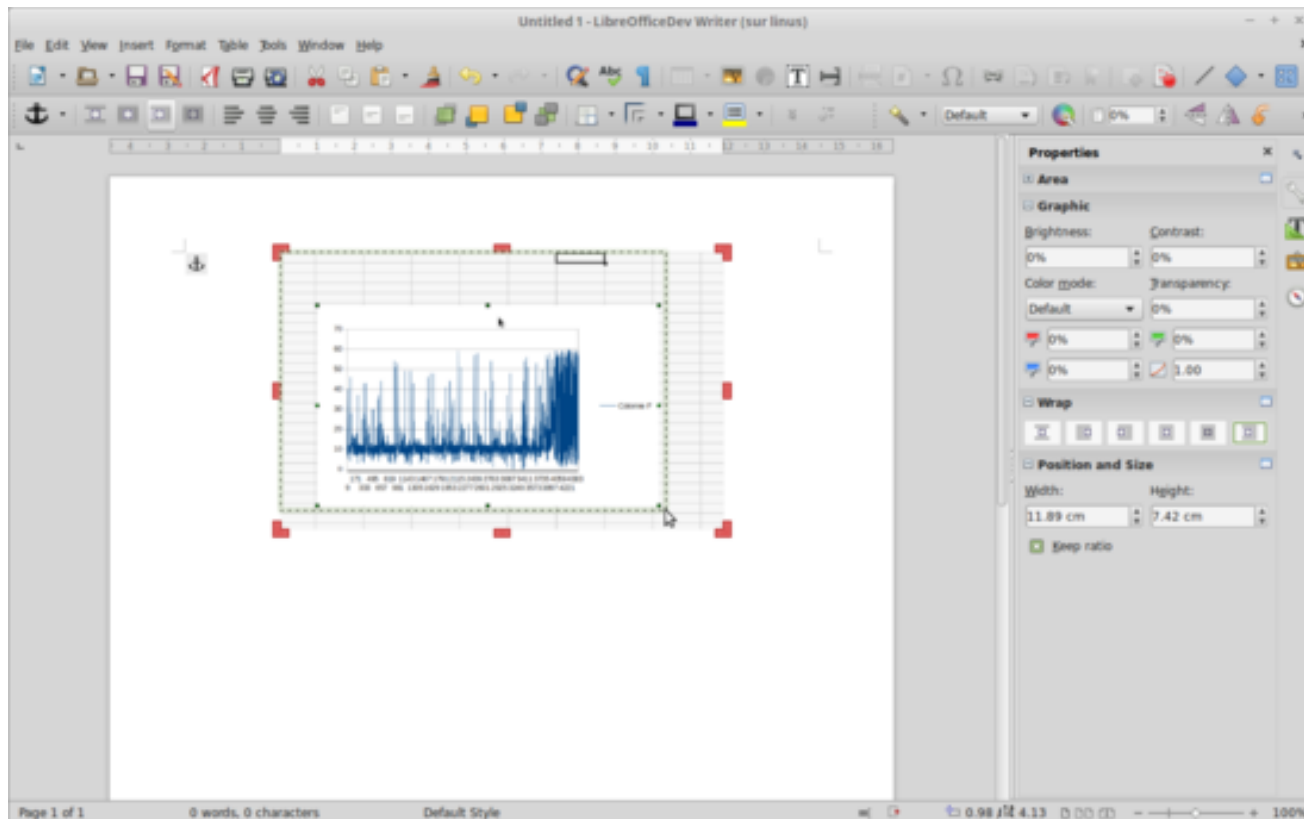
Untitled 1 - LibreOfficeDev Writer (sur linus)

File Edit View Insert Format Table Tools Window Help

Default 0%

Properties
Area
Graphic
Brightness: Contrast:
0% 0%
Color mode: Transparency:
Default 0%
0% 0%
0% 1.00
Wrap
Position and Size
Width: Height:
11.89 cm 7.42 cm
Keep ratio

Colonne F

Page 1 of 1 0 words, 0 characters Default Style 0.98 / 4.13 100%